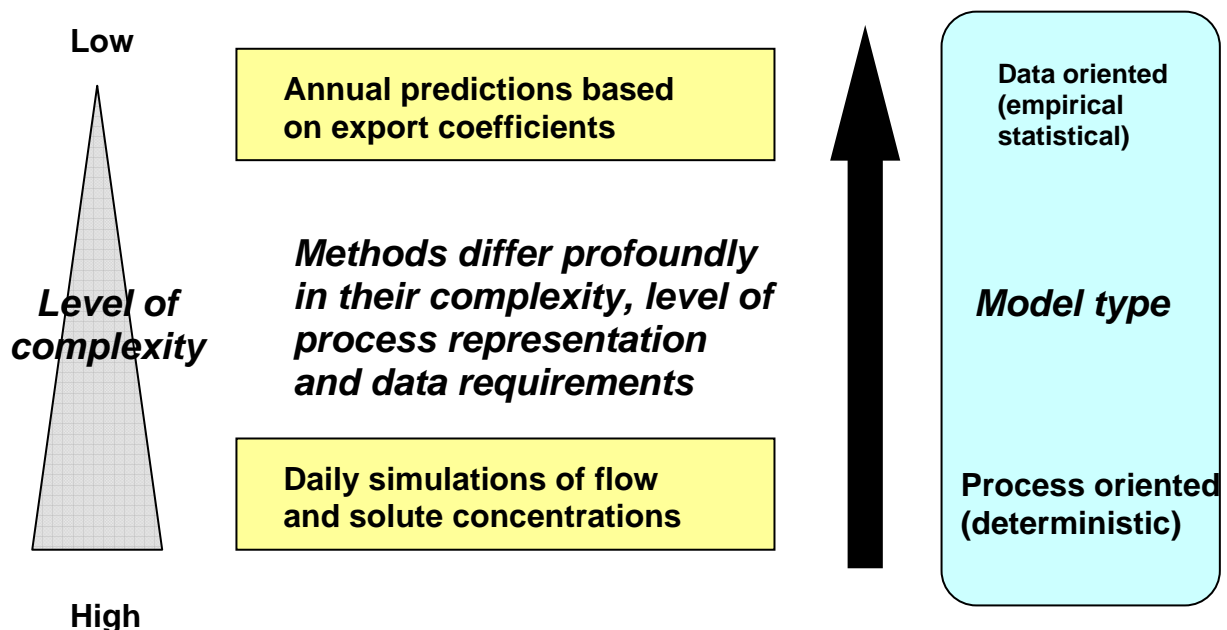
Low

Level of complexity

High

Annual predictions based on export coefficients

Methods differ profoundly in their complexity, level of process representation and data requirements

Daily simulations of flow and solute concentrations

Data oriented (empirical statistical)

Model type

Process oriented (deterministic)